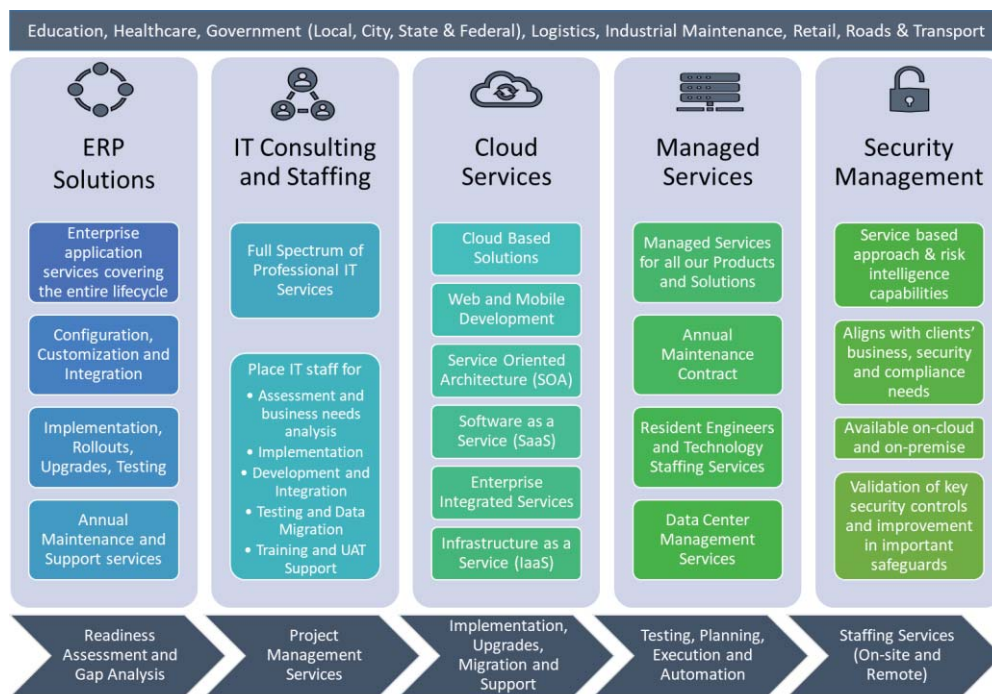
Education, Healthcare, Government (Local, City, State & Federal), Logistics, Industrial Maintenance, Retail, Roads & Transport

ERP Solutions

Enterprise application services covering the entire lifecycle

Configuration, Customization and Integration

Implementation, Rollouts, Upgrades, Testing

Annual Maintenance and Support services

IT Consulting and Staffing

Full Spectrum of Professional IT Services

Place IT staff for
• Assessment and business needs analysis
• Implementation
• Development and Integration
• Testing and Data Migration
• Training and UAT Support

Cloud Services

Cloud Based Solutions

Web and Mobile Development

Service Oriented Architecture (SOA)

Software as a Service (SaaS)

Enterprise Integrated Services

Infrastructure as a Service (IaaS)

Managed Services

Managed Services for all our Products and Solutions

Annual Maintenance Contract

Resident Engineers and Technology Staffing Services

Data Center Management Services

Security Management

Service based approach & risk intelligence capabilities

Aligns with clients' business, security and compliance needs

Available on-cloud and on-premise

Validation of key security controls and improvement in important safeguards

Readiness Assessment and Gap Analysis

Project Management Services

Implementation, Upgrades, Migration and Support

Testing, Planning, Execution and Automation

Staffing Services (On-site and Remote)